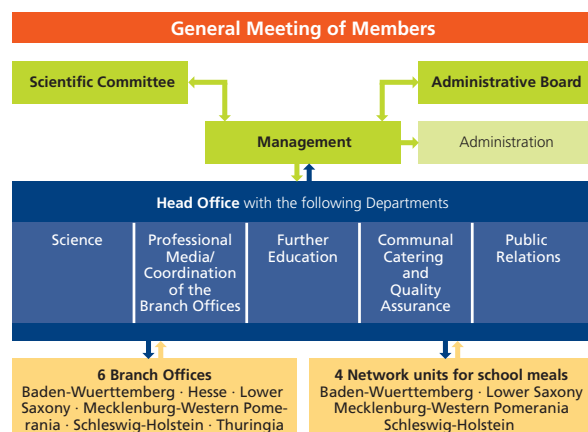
General Meeting of Members

Scientific Committee

Administrative Board

Management

Administration

Head Office with the following Departments

| Science | Professional Media/ Coordination of the Branch Offices | Further Education | Communal Catering and Quality Assurance | Public Relations |
|---|---|---|---|---|

6 Branch Offices
Baden-Wuerttemberg · Hesse · Lower Saxony · Mecklenburg-Western Pomerania · Schleswig-Holstein · Thuringia

4 Network units for school meals
Baden-Wuerttemberg · Lower Saxony
Mecklenburg-Western Pomerania
Schleswig-Holstein